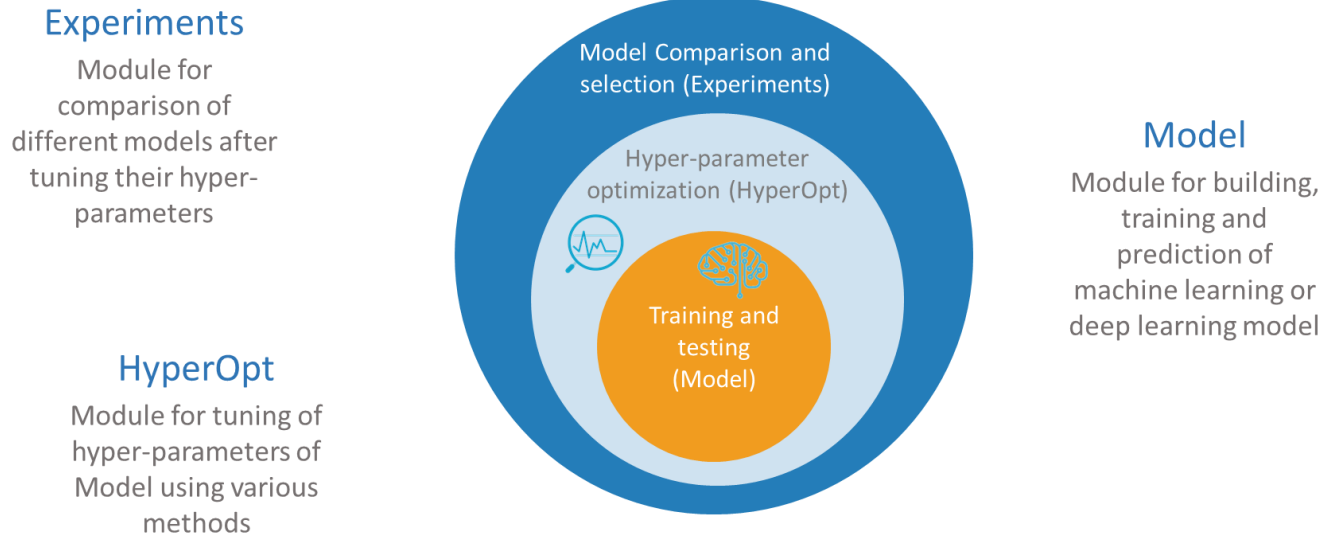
Experiments

Module for comparison of different models after tuning their hyper-parameters

Model Comparison and selection (Experiments)

Hyper-parameter optimization (HyperOpt)

Training and testing (Model)

Model

Module for building, training and prediction of machine learning or deep learning model

HyperOpt

Module for tuning of hyper-parameters of Model using various methods